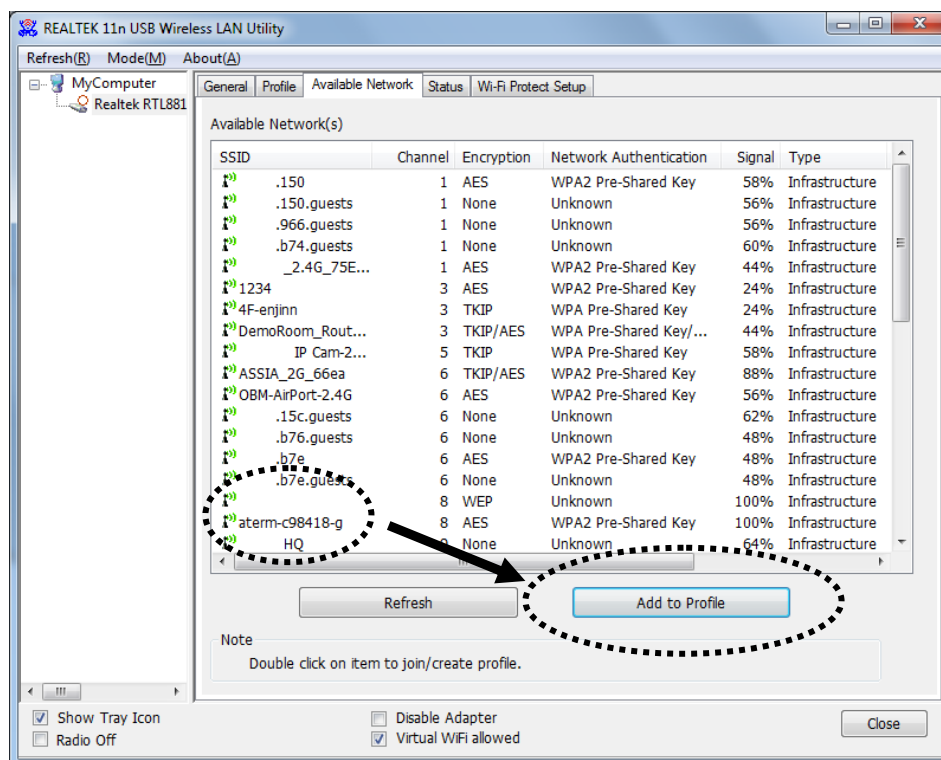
REALTEK 11n USB Wireless LAN Utility

Refresh(R) Mode(M) About(A)

MyComputer
Realtek RTL881

General | Profile | Available Network | Status | Wi-Fi Protect Setup

Available Network(s)

| SSID | Channel | Encryption | Network Authentication | Signal | Type |
|---|---|---|---|---|---|
| .150 | 1 | AES | WPA2 Pre-Shared Key | 58% | Infrastructure |
| .150.guests | 1 | None | Unknown | 56% | Infrastructure |
| .966.guests | 1 | None | Unknown | 56% | Infrastructure |
| .b74.guests | 1 | None | Unknown | 60% | Infrastructure |
| _2.4G_75E... | 1 | AES | WPA2 Pre-Shared Key | 44% | Infrastructure |
| 1234 | 3 | AES | WPA2 Pre-Shared Key | 24% | Infrastructure |
| 4F-enjinn | 3 | TKIP | WPA Pre-Shared Key | 24% | Infrastructure |
| DemoRoom_Rout... | 3 | TKIP/AES | WPA Pre-Shared Key/... | 44% | Infrastructure |
| IP Cam-2... | 5 | TKIP | WPA Pre-Shared Key | 58% | Infrastructure |
| ASSIA_2G_66ea | 6 | TKIP/AES | WPA2 Pre-Shared Key | 88% | Infrastructure |
| OBM-AirPort-2.4G | 6 | AES | WPA2 Pre-Shared Key | 56% | Infrastructure |
| .15c.guests | 6 | None | Unknown | 62% | Infrastructure |
| .b76.guests | 6 | None | Unknown | 48% | Infrastructure |
| .b7e | 6 | AES | WPA2 Pre-Shared Key | 48% | Infrastructure |
| .b7e.guests | 6 | None | Unknown | 48% | Infrastructure |
| | 8 | WEP | Unknown | 100% | Infrastructure |
| aterm-c98418-g | 8 | AES | WPA2 Pre-Shared Key | 100% | Infrastructure |
| HQ | 9 | None | Unknown | 64% | Infrastructure |

Refresh
Add to Profile

Note
Double click on item to join/create profile.

Show Tray Icon
Radio Off
Disable Adapter
Virtual WiFi allowed
Close